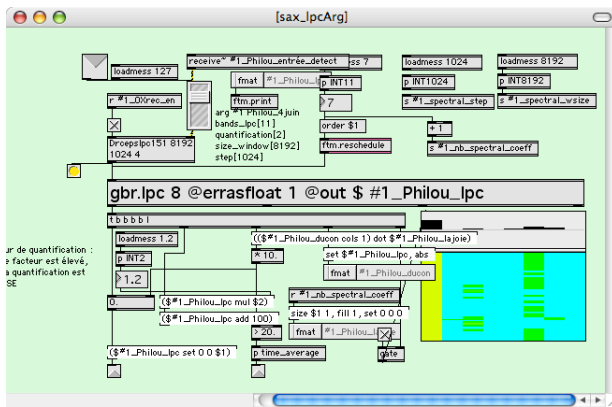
[sax_lpcArg]

loadmess 127

receive~ #1_Philou_entrée_detect

ss 7

loadmess 1024

loadmess 8192

fmat #1_Philou_l

p INT11

p INT1024

p INT8192

r #1_OXrec_en

ftm.print

7

s #1_spectral_step

s #1_spectral_wsize

arg #1 Philou_4juin
bands_lpc[11]
quantification[2]
size_window[8192]
step[1024]

order $1

+ 1

Drcepslpc151 8192 1024 4

ftm.reschedule

s #1_nb_spectral_coeff

gbr.lpc 8 @errasfloat 1 @out $ #1_Philou_lpc

t b b b b l

loadmess 1.2

($#1_Philou_ducon cols 1) dot $#1_Philou_lajoie)

p INT2

* 10.

set $#1_Philou_lpc, abs

ur de quantification :
e facteur est élevé,
a quantification est
SE

1.2

fmat #1_Philou_ducon

r #1_nb_spectral_coeff

0.

($#1_Philou_lpc mul $2)

size $1 1, fill 1, set 0 0 0

($#1_Philou_lpc add 100)

fmat #1_Philou_l

> 20.

($#1_Philou_lpc set 0 0 $1)

p time_average

gate